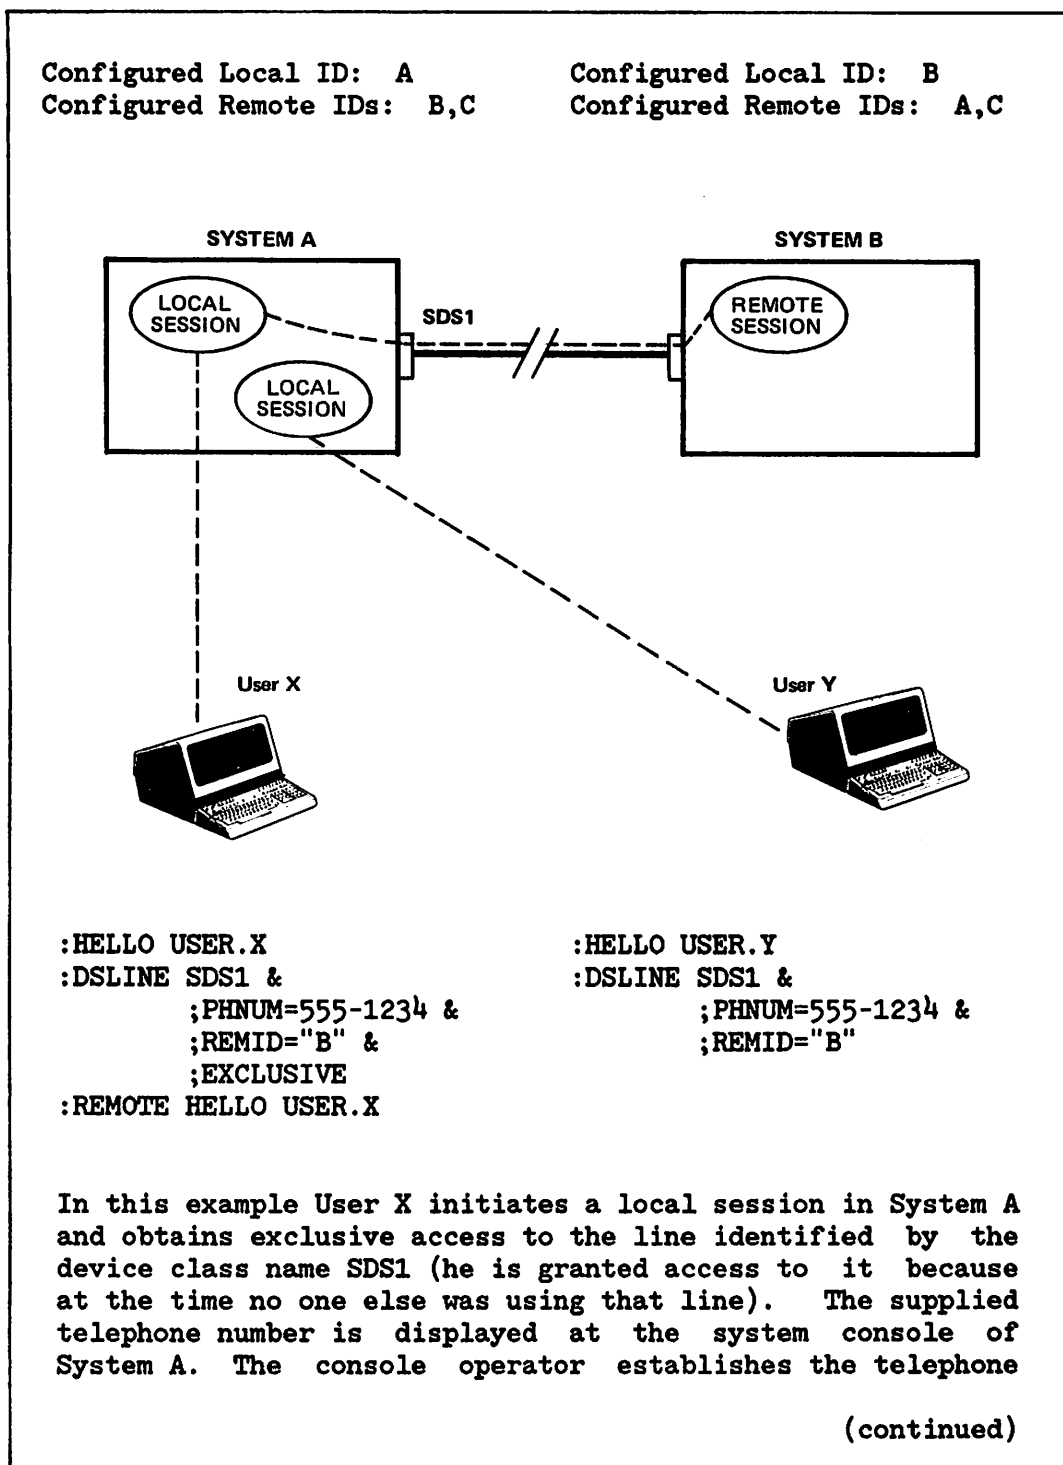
Configured Local ID: A
Configured Remote IDs: B,C

Configured Local ID: B
Configured Remote IDs: A,C

SYSTEM A

SYSTEM B

LOCAL SESSION

SDS1

REMOTE SESSION

LOCAL SESSION

User X

User Y

:HELLO USER.X
:DSLINE SDS1 &
;PHNUM=555-1234 &
;REMID="B" &
;EXCLUSIVE
:REMOTE HELLO USER.X

:HELLO USER.Y
:DSLINE SDS1 &
;PHNUM=555-1234 &
;REMID="B"

In this example User X initiates a local session in System A and obtains exclusive access to the line identified by the device class name SDS1 (he is granted access to it because at the time no one else was using that line). The supplied telephone number is displayed at the system console of System A. The console operator establishes the telephone

(continued)